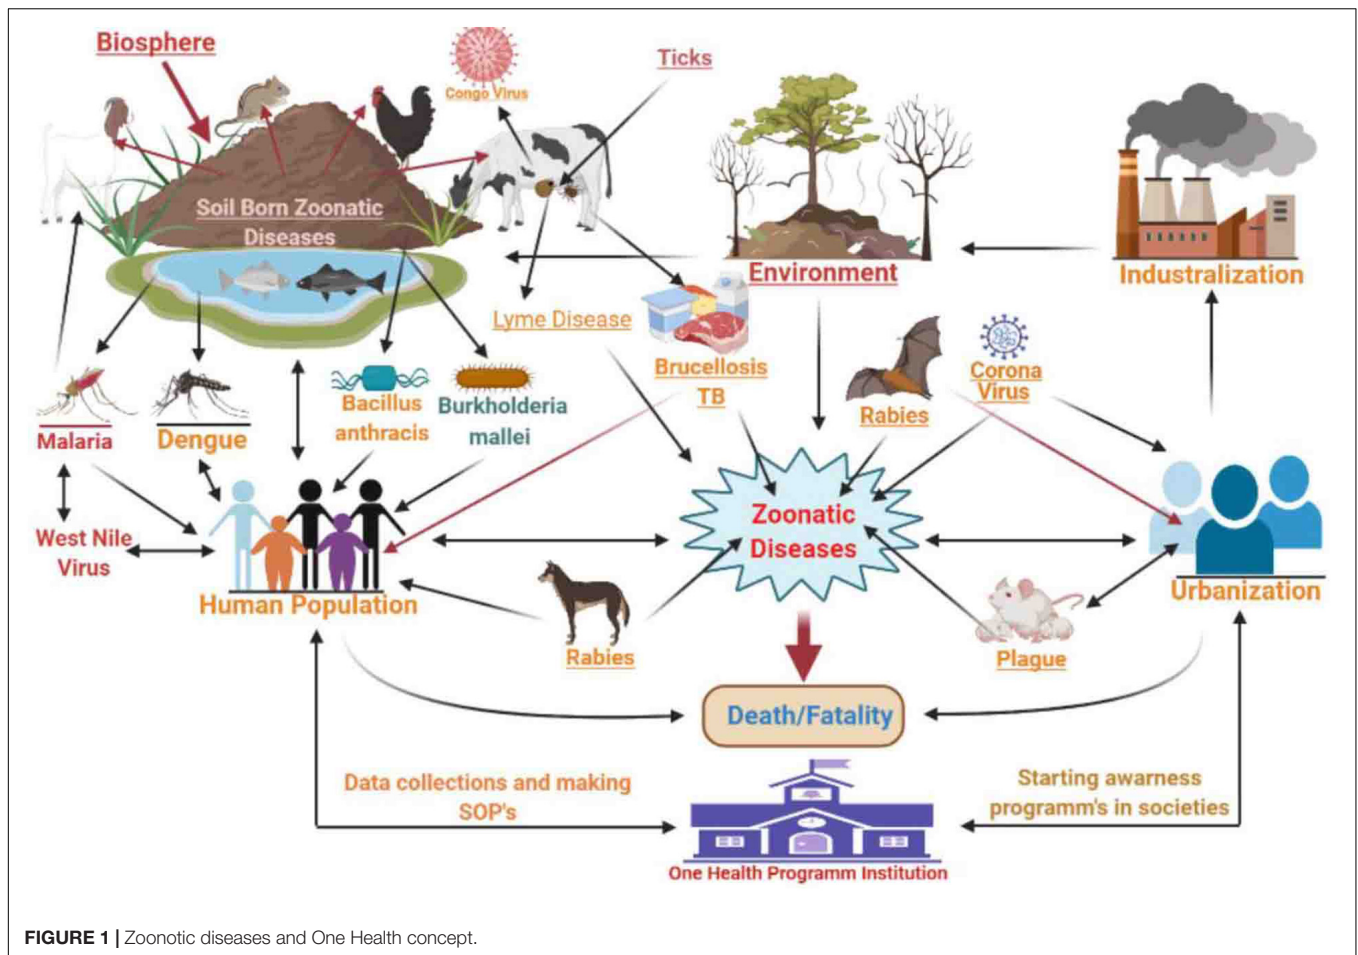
Biosphere

Congo Virus

Ticks

Soil Born Zoonatic Diseases

Environment

Industralization

Lyme Disease

Brucellosis TB

Corona Virus

Rabies

Malaria

Dengue

Bacillus anthracis

Burkholderia mallei

West Nile Virus

Zoonatic Diseases

Urbanization

Human Population

Rabies

Plague

Death/Fatality

Data collections and making SOP's

Starting awarness programm's in societies

One Health Programm Institution

FIGURE 1 | Zoonotic diseases and One Health concept.